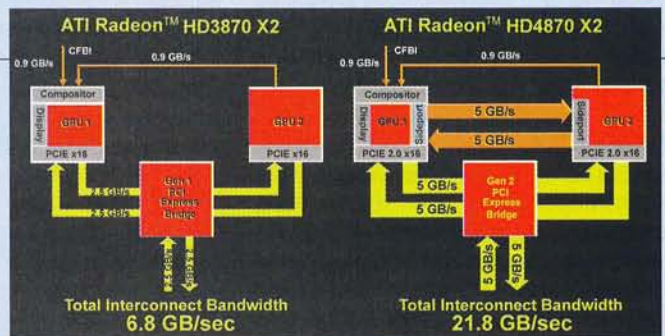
ATI Radeon™ HD3870 X2

0.9 GB/s
CFBI
0.9 GB/s
Compositor
Display
GPU 1
PCIE x16
GPU 2
PCIE x16
2.5 GB/s
2.5 GB/s
Gen 1 PCI Express Bridge
2.5 GB/s
2.5 GB/s

Total Interconnect Bandwidth
6.8 GB/sec

ATI Radeon™ HD4870 X2

0.9 GB/s
CFBI
0.9 GB/s
Compositor
Display
GPU 1
Sideport
5 GB/s
5 GB/s
Sideport
GPU 2
PCIE 2.0 x16
PCIE 2.0 x16
5 GB/s
5 GB/s
Gen 2 PCI Express Bridge
5 GB/s
5 GB/s

Total Interconnect Bandwidth
21.8 GB/sec